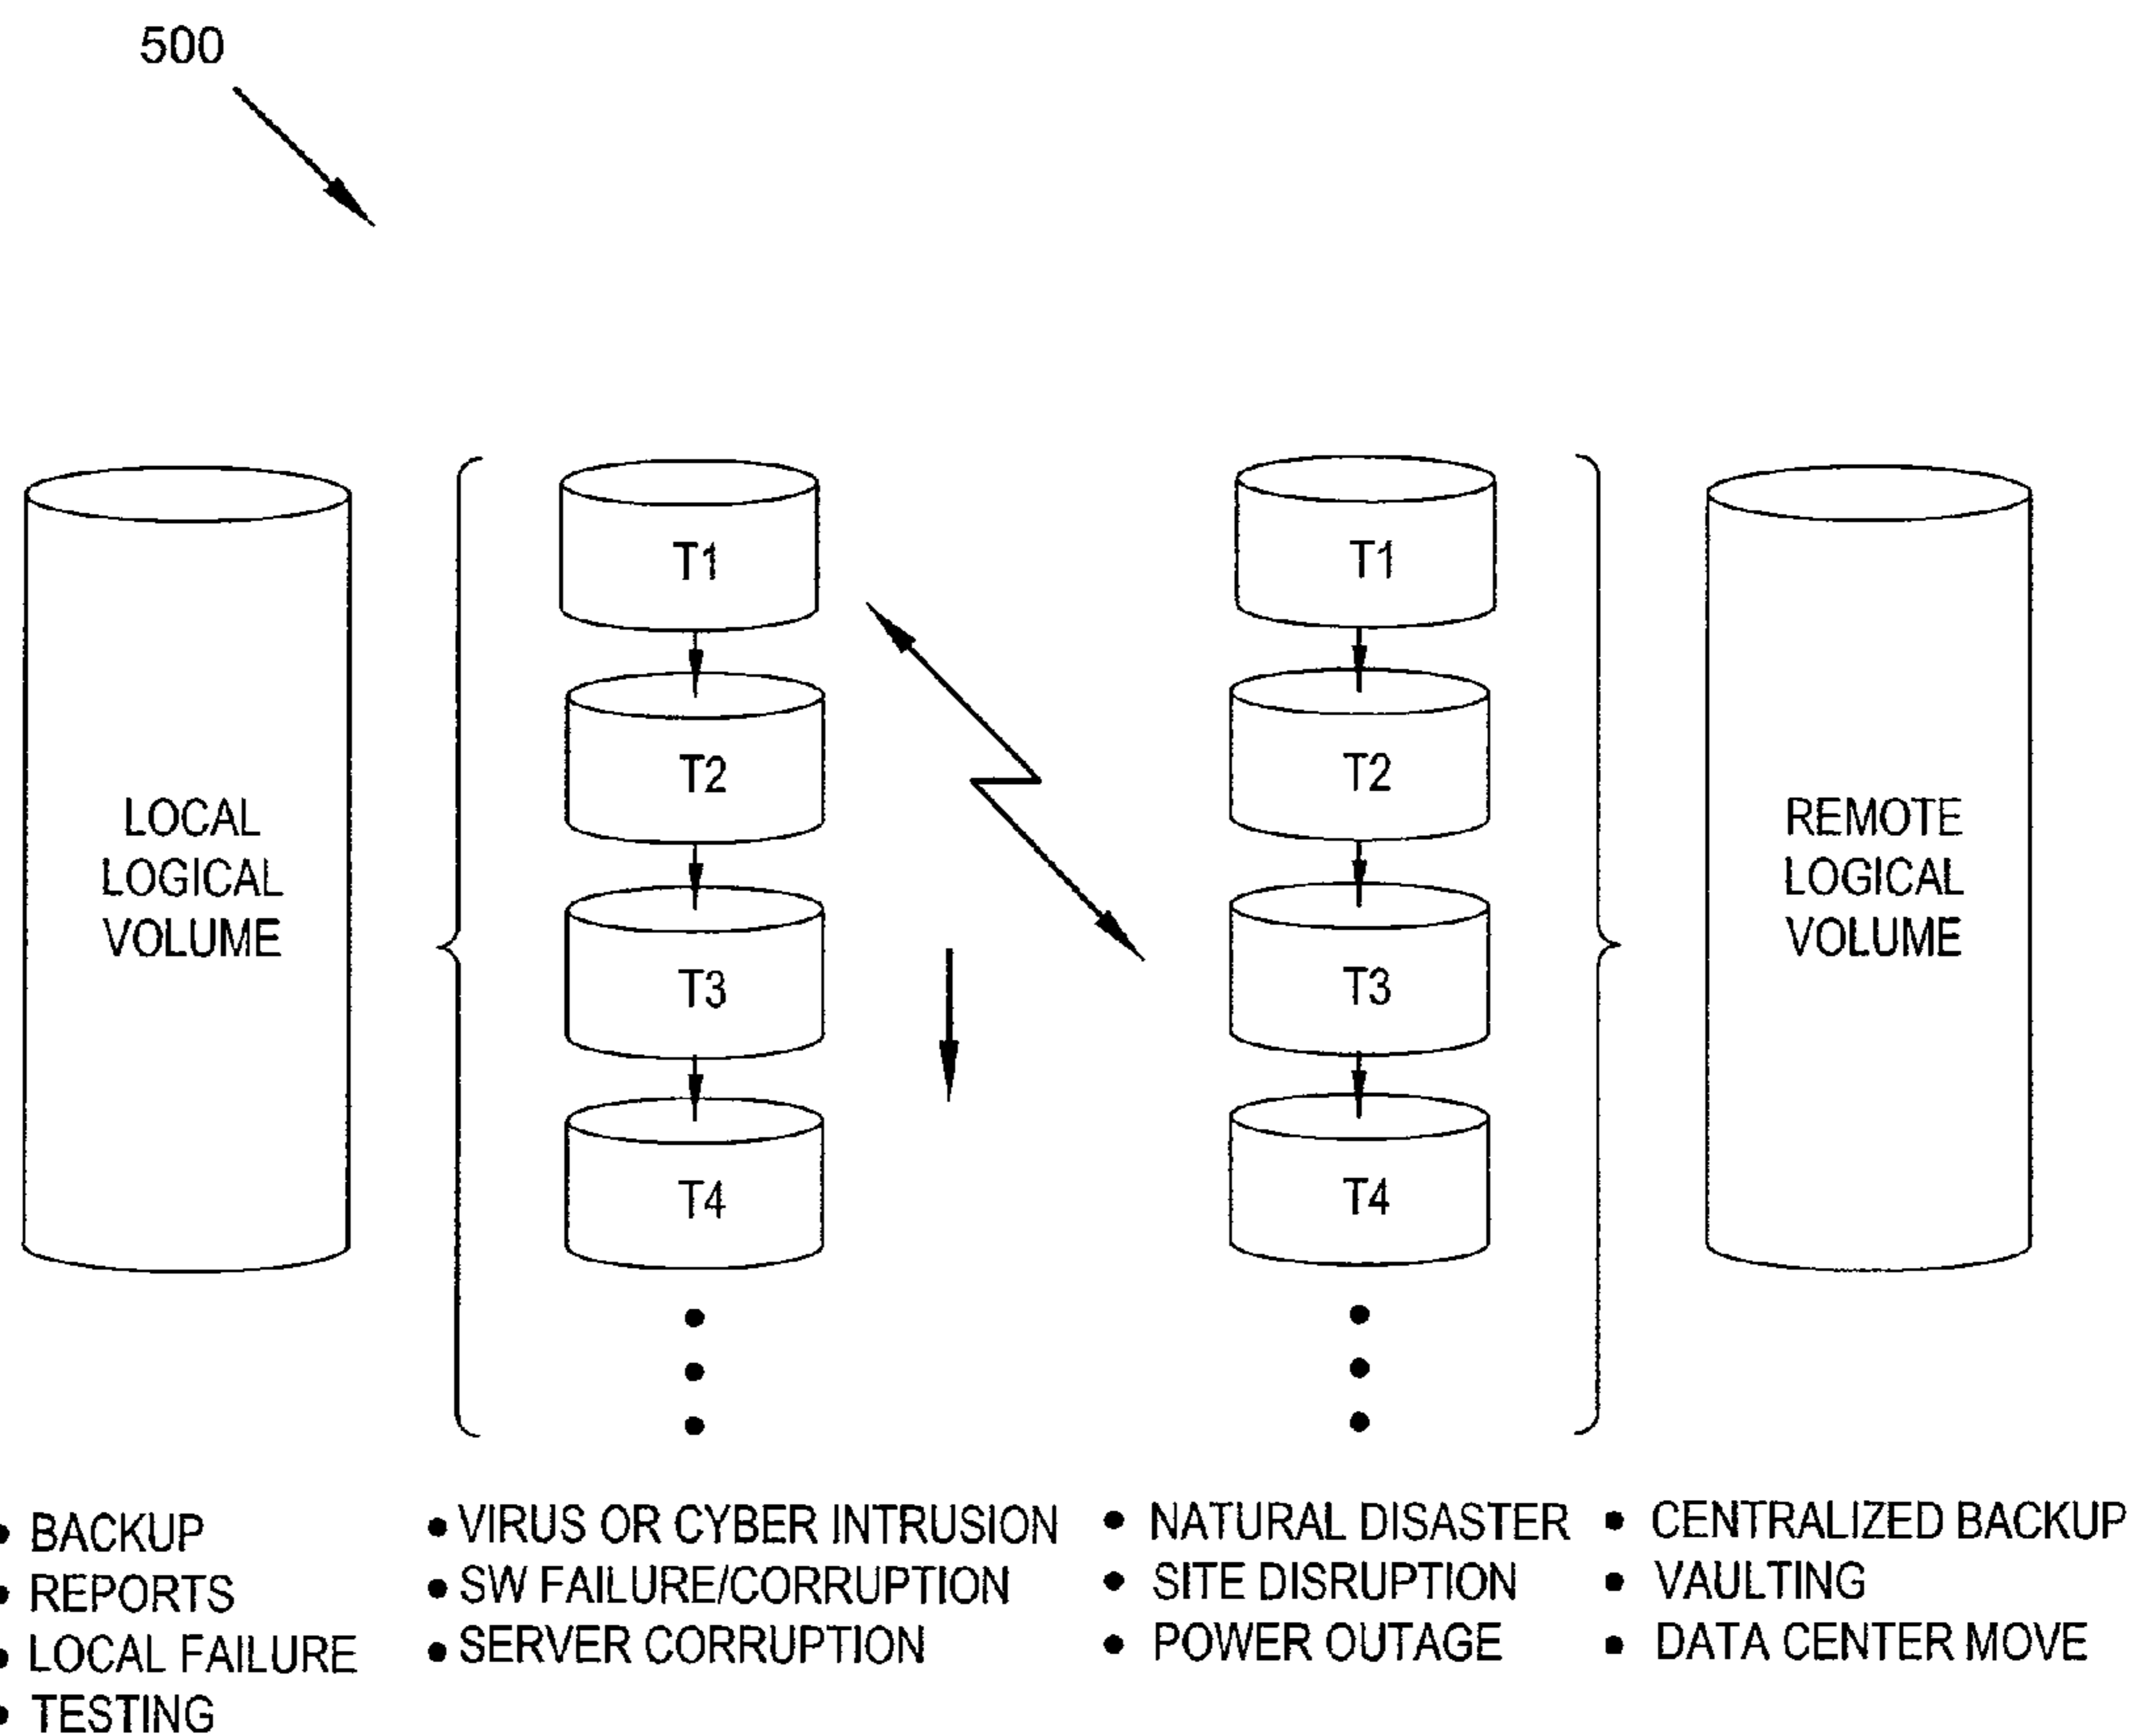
500

LOCAL LOGICAL VOLUME

T1
T2
T3
T4

T1
T2
T3
T4

REMOTE LOGICAL VOLUME

• BACKUP
• REPORTS
• LOCAL FAILURE
• TESTING

• VIRUS OR CYBER INTRUSION
• SW FAILURE/CORRUPTION
• SERVER CORRUPTION

• NATURAL DISASTER
• SITE DISRUPTION
• POWER OUTAGE

• CENTRALIZED BACKUP
• VAULTING
• DATA CENTER MOVE